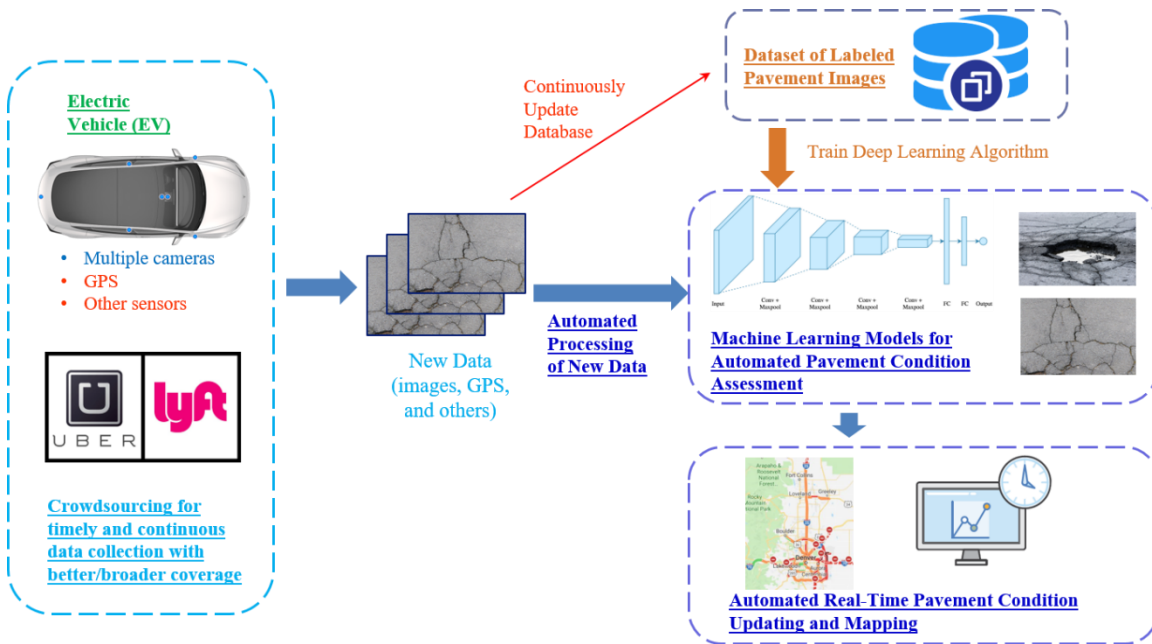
Electric Vehicle (EV)

- Multiple cameras
- GPS
- Other sensors

UBER

lyft

Crowdsourcing for timely and continuous data collection with better/broader coverage

Continuously Update Database

New Data (images, GPS, and others)

Automated Processing of New Data

Dataset of Labeled Pavement Images

Train Deep Learning Algorithm

Input Conv + Maxpool Conv + Maxpool Conv + Maxpool Conv + Maxpool FC FC Output

Machine Learning Models for Automated Pavement Condition Assessment

Automated Real-Time Pavement Condition Updating and Mapping